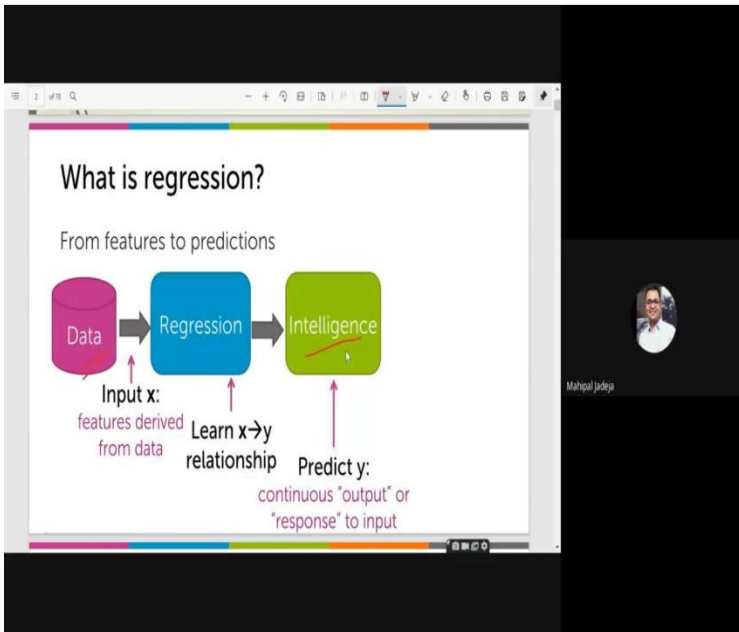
2 of 78

What is regression?

From features to predictions

Data

Regression

Intelligence

Input x:
features derived from data

Learn x→y relationship

Predict y:
continuous "output" or "response" to input

Mahipal Jadeja